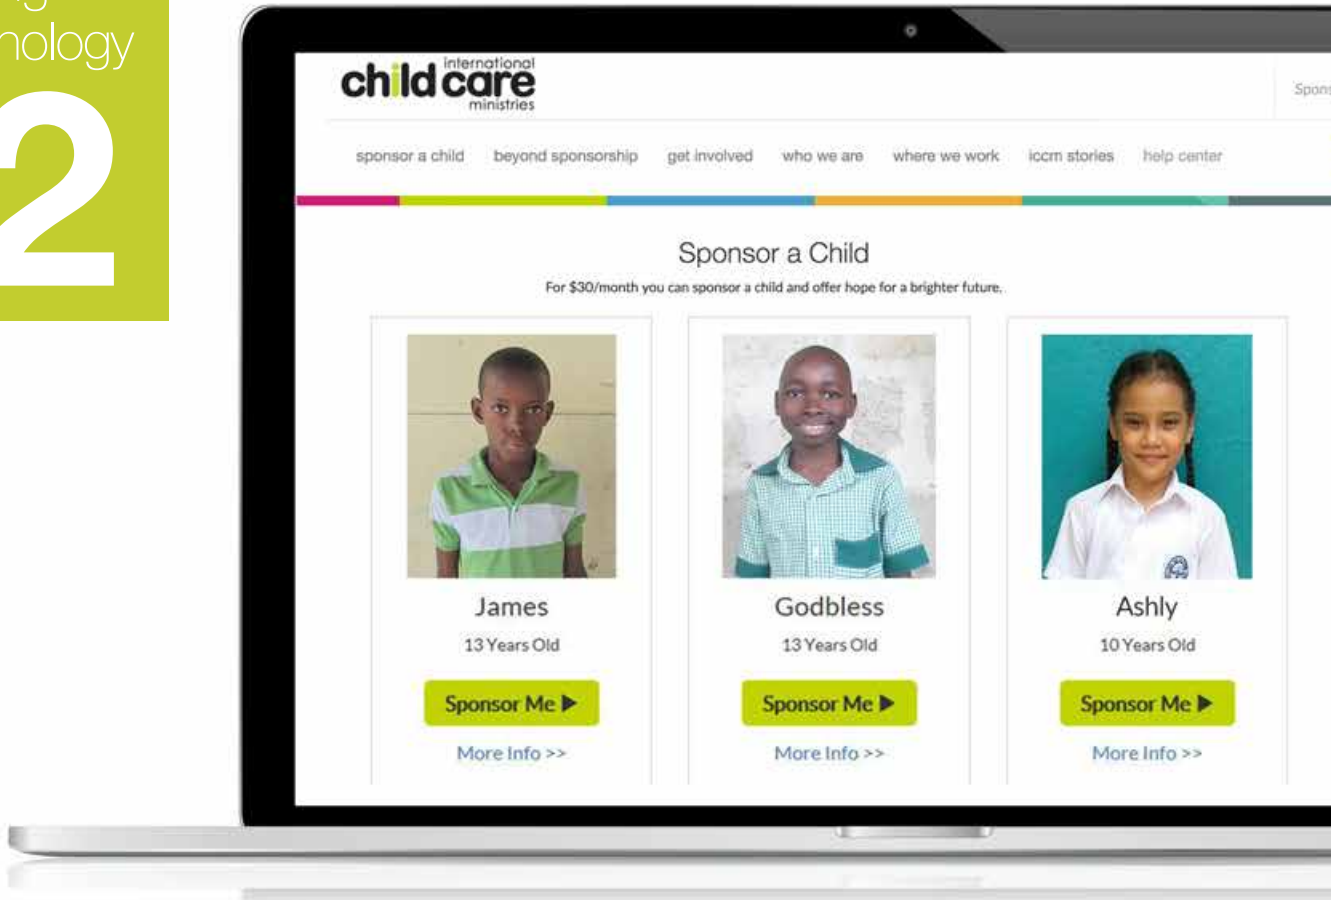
nology
2

international
child care
ministries

Spons

sponsor a child beyond sponsorship get involved who we are where we work iccm stories help center

Sponsor a Child

For $30/month you can sponsor a child and offer hope for a brighter future.

James
13 Years Old
Sponsor Me ▶
More Info >>

Godbless
13 Years Old
Sponsor Me ▶
More Info >>

Ashly
10 Years Old
Sponsor Me ▶
More Info >>